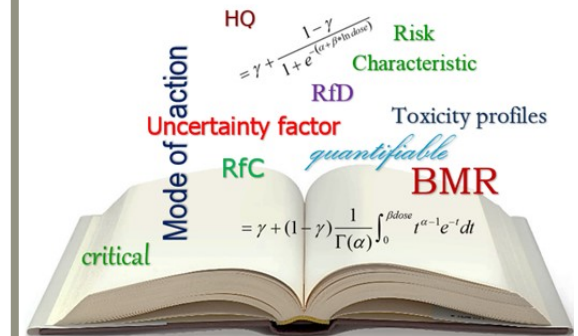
HQ

$= \gamma + \frac{1-\gamma}{1+e^{-(\alpha+\beta*\ln dose)}}$

Risk

Characteristic

Mode of action

RfD

Toxicity profiles

Uncertainty factor

quantifiable

RfC

BMR

$= \gamma + (1-\gamma)\frac{1}{\Gamma(\alpha)}\int_0^{\beta dose} t^{\alpha-1}e^{-t}dt$

critical